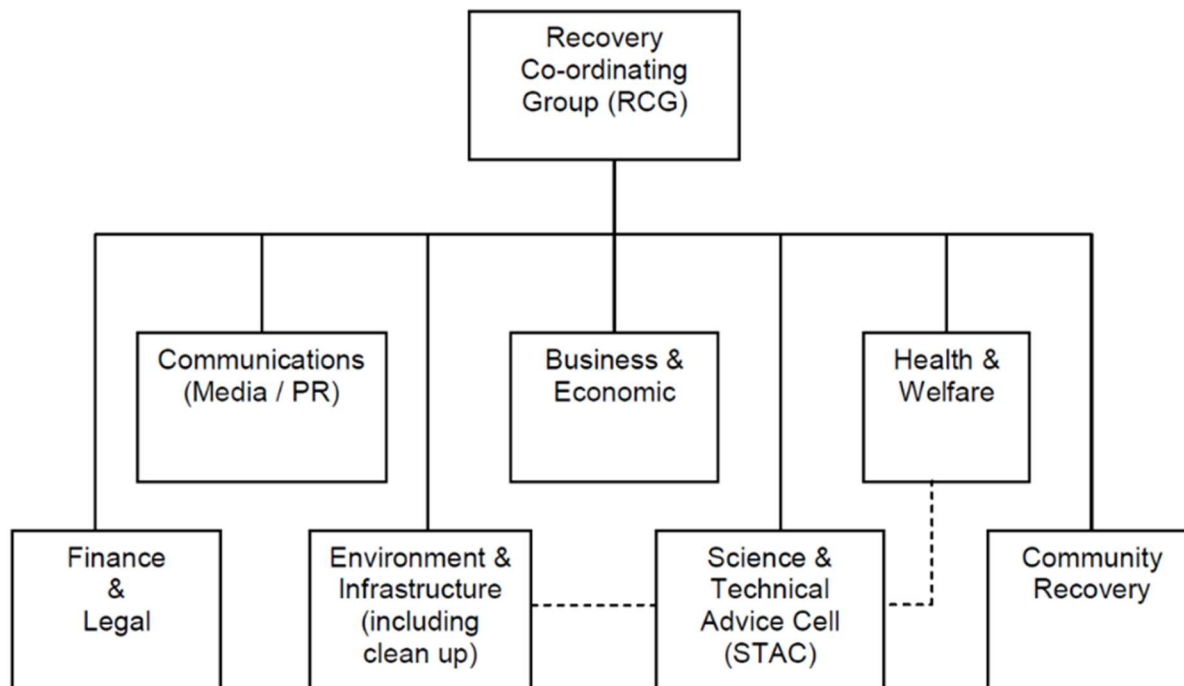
Recovery Co-ordinating Group (RCG)

Communications (Media / PR)

Business & Economic

Health & Welfare

Finance & Legal

Environment & Infrastructure (including clean up)

Science & Technical Advice Cell (STAC)

Community Recovery